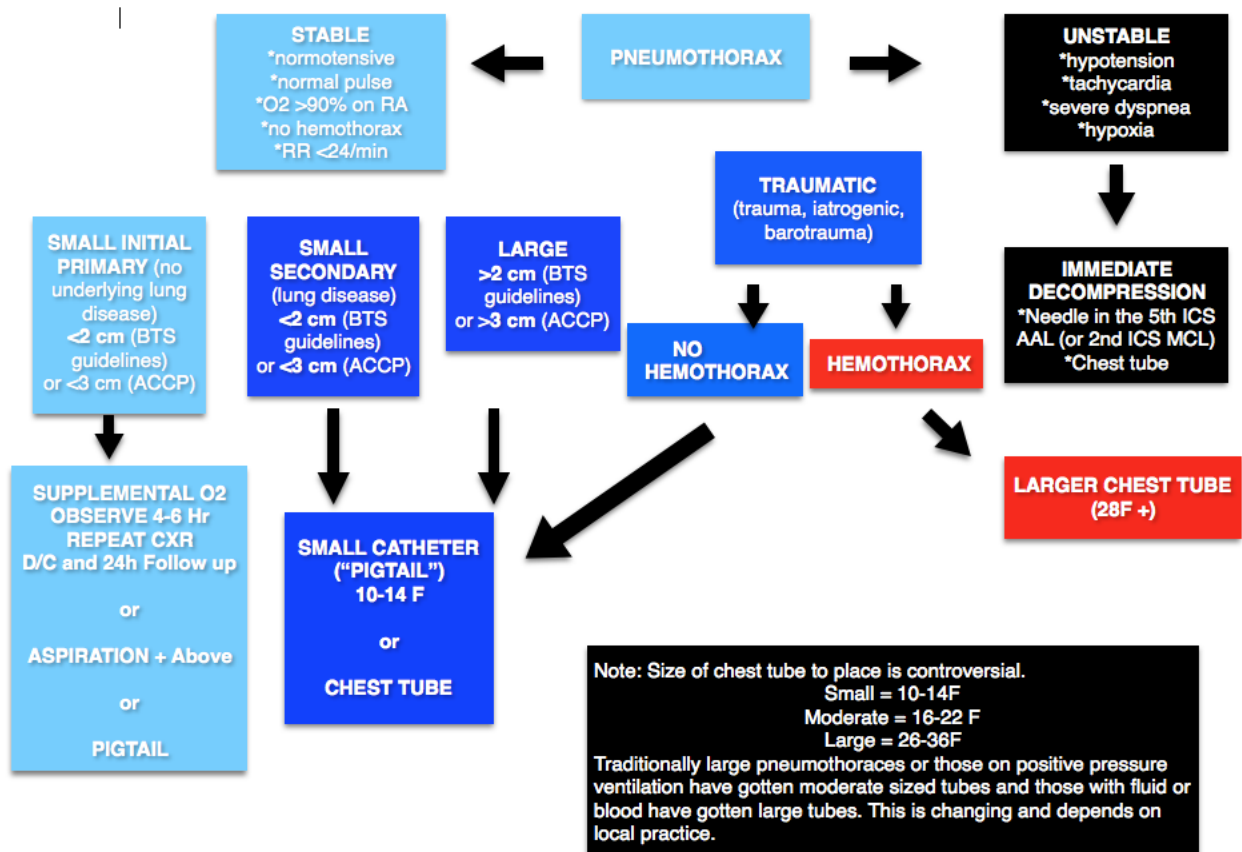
STABLE
*normotensive
*normal pulse
*O2 >90% on RA
*no hemothorax
*RR <24/min

PNEUMOTHORAX

UNSTABLE
*hypotension
*tachycardia
*severe dyspnea
*hypoxia

TRAUMATIC
(trauma, iatrogenic, barotrauma)

IMMEDIATE DECOMPRESSION
*Needle in the 5th ICS AAL (or 2nd ICS MCL)
*Chest tube

SMALL INITIAL PRIMARY (no underlying lung disease)
<2 cm (BTS guidelines)
or <3 cm (ACCP)

SMALL SECONDARY (lung disease)
<2 cm (BTS guidelines)
or <3 cm (ACCP)

LARGE
>2 cm (BTS guidelines)
or >3 cm (ACCP)

NO HEMOTHORAX

HEMOTHORAX

LARGER CHEST TUBE (28F +)

SUPPLEMENTAL O2
OBSERVE 4-6 Hr
REPEAT CXR
D/C and 24h Follow up

or

ASPIRATION + Above

or

PIGTAIL

SMALL CATHETER ("PIGTAIL")
10-14 F

or

CHEST TUBE

Note: Size of chest tube to place is controversial.
Small = 10-14F
Moderate = 16-22 F
Large = 26-36F
Traditionally large pneumothoraces or those on positive pressure ventilation have gotten moderate sized tubes and those with fluid or blood have gotten large tubes. This is changing and depends on local practice.